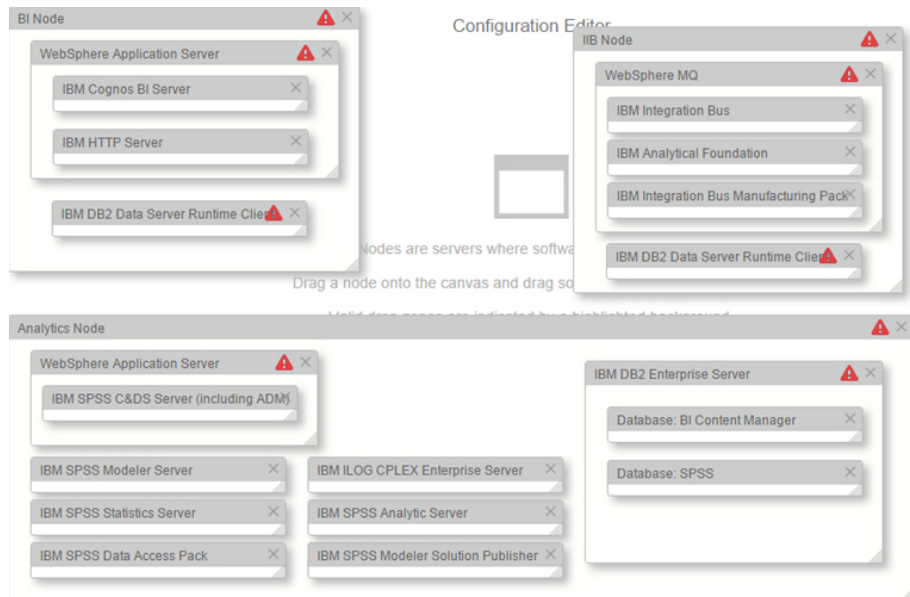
BI Node

WebSphere Application Server

IBM Cognos BI Server

IBM HTTP Server

IBM DB2 Data Server Runtime Clie

Configuration E

Nodes are servers where softwa

Drag a node onto the canvas and drag so

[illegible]

IIB Node

WebSphere MQ

IBM Integration Bus

IBM Analytical Foundation

IBM Integration Bus Manufacturing Pack

IBM DB2 Data Server Runtime Clie

Analytics Node

WebSphere Application Server

IBM SPSS C&DS Server (including ADM

IBM SPSS Modeler Server

IBM SPSS Statistics Server

IBM SPSS Data Access Pack

IBM ILOG CPLEX Enterprise Server

IBM SPSS Analytic Server

IBM SPSS Modeler Solution Publisher

IBM DB2 Enterprise Server

Database: BI Content Manager

Database: SPSS